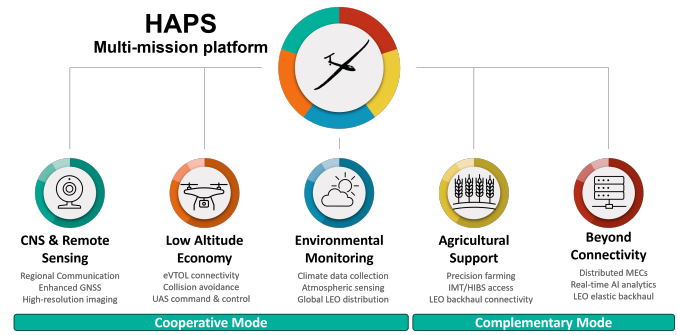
HAPS
Multi-mission platform

CNS & Remote Sensing
Regional Communication
Enhanced GNSS
High-resolution imaging

Low Altitude Economy
eVTOL connectivity
Collision avoidance
UAS command & control

Environmental Monitoring
Climate data collection
Atmospheric sensing
Global LEO distribution

Agricultural Support
Precision farming
IMT/HIBS access
LEO backhaul connectivity

Beyond Connectivity
Distributed MECs
Real-time AI analytics
LEO elastic backhaul

Cooperative Mode

Complementary Mode